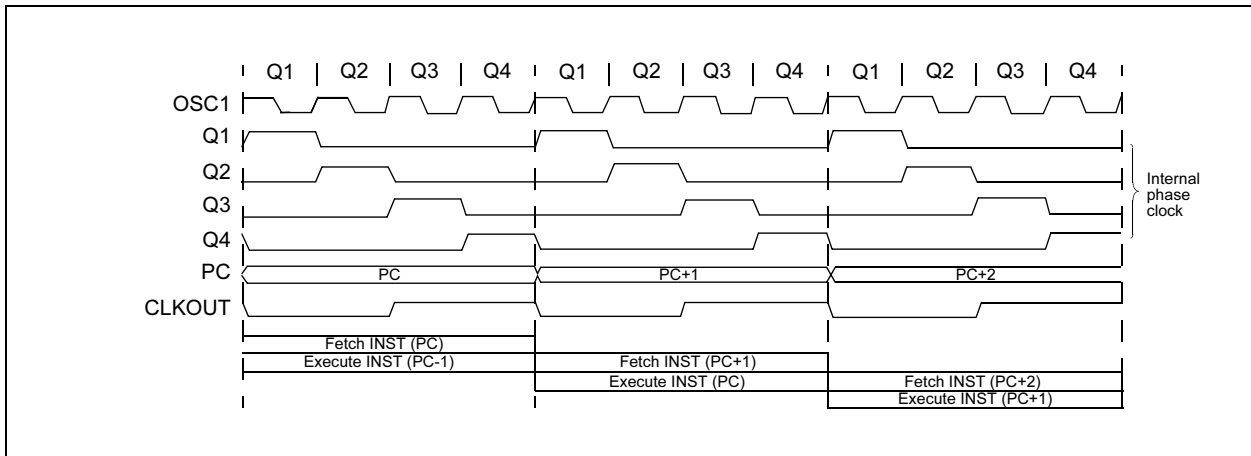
Q1 | Q2 | Q3 | Q4 | Q1 | Q2 | Q3 | Q4 | Q1 | Q2 | Q3 | Q4

OSC1

Q1

Q2

Q3

Q4

PC

CLKOUT

Internal phase clock

PC

PC+1

PC+2

Fetch INST (PC)

Execute INST (PC-1)

Fetch INST (PC+1)

Execute INST (PC)

Fetch INST (PC+2)

Execute INST (PC+1)